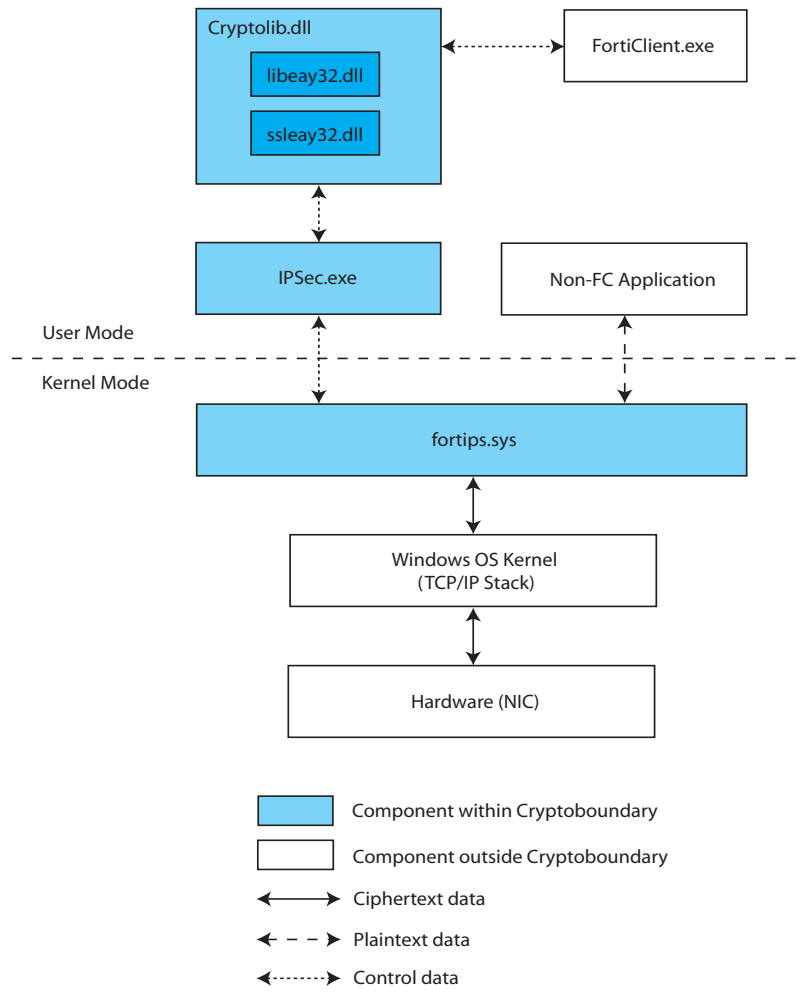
Cryptolib.dll

libeay32.dll

ssleay32.dll

FortiClient.exe

IPSec.exe

Non-FC Application

User Mode

Kernel Mode

fortips.sys

Windows OS Kernel
(TCP/IP Stack)

Hardware (NIC)

Component within Cryptoboundary

Component outside Cryptoboundary

Ciphertext data

Plaintext data

Control data